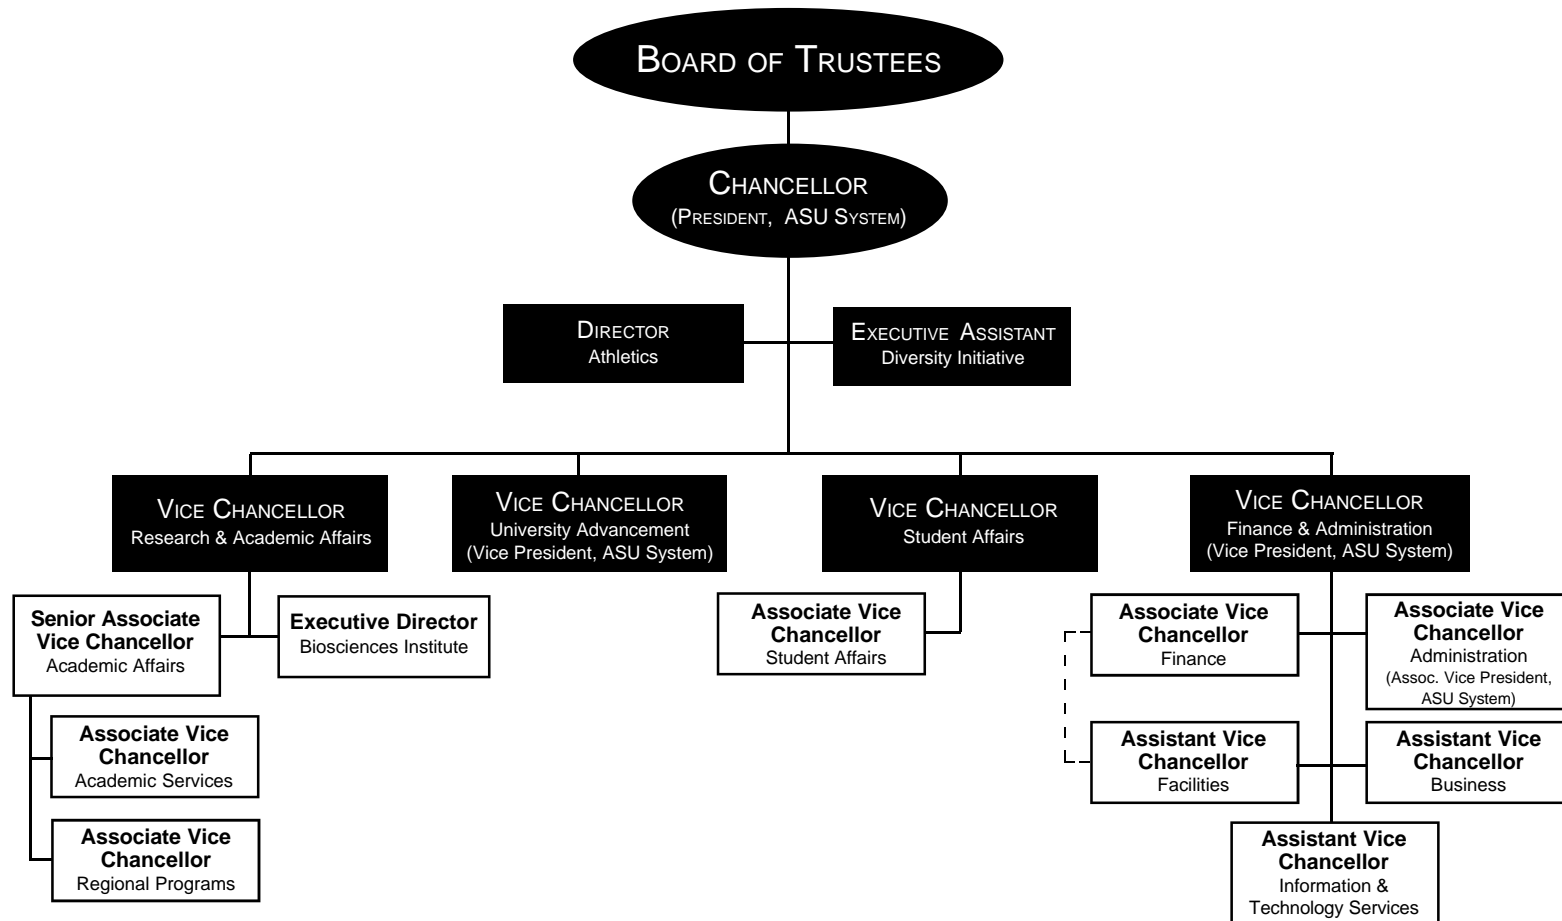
BOARD OF TRUSTEES

CHANCELLOR
(PRESIDENT, ASU SYSTEM)

DIRECTOR
Athletics

EXECUTIVE ASSISTANT
Diversity Initiative

VICE CHANCELLOR
Research & Academic Affairs

VICE CHANCELLOR
University Advancement
(Vice President, ASU System)

VICE CHANCELLOR
Student Affairs

VICE CHANCELLOR
Finance & Administration
(Vice President, ASU System)

Senior Associate Vice Chancellor
Academic Affairs

Executive Director
Biosciences Institute

Associate Vice Chancellor
Academic Services

Associate Vice Chancellor
Regional Programs

Associate Vice Chancellor
Student Affairs

Associate Vice Chancellor
Finance

Associate Vice Chancellor
Administration
(Assoc. Vice President, ASU System)

Assistant Vice Chancellor
Facilities

Assistant Vice Chancellor
Business

Assistant Vice Chancellor
Information & Technology Services